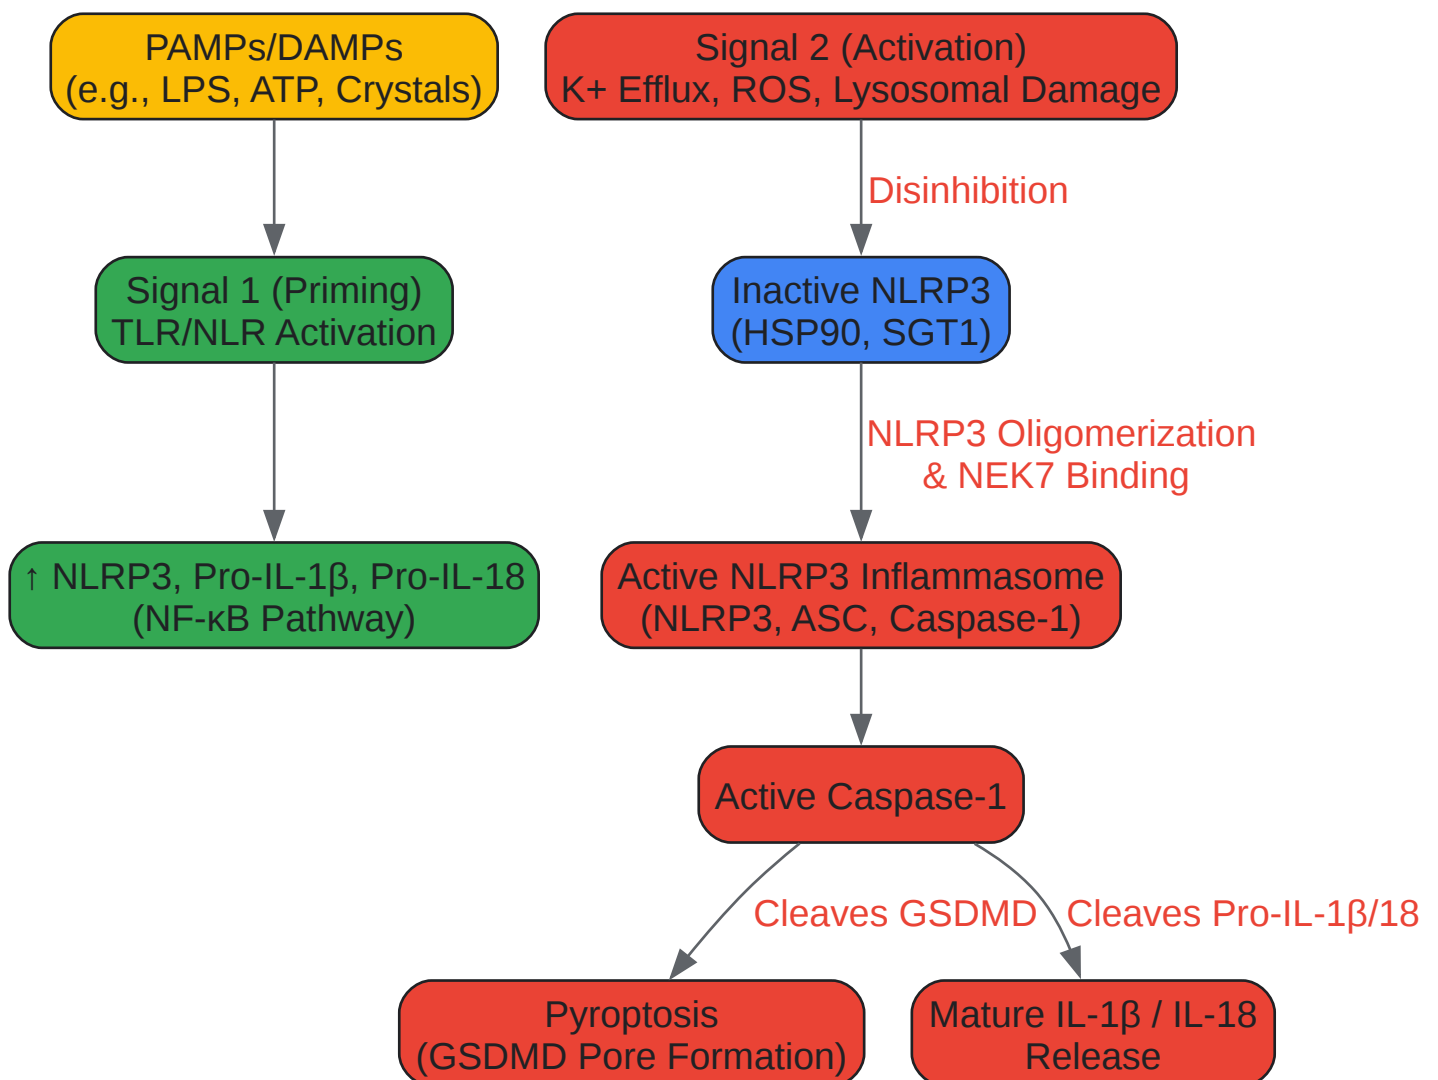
PAMPs/DAMPs
(e.g., LPS, ATP, Crystals)

Signal 1 (Priming)
TLR/NLR Activation

↑ NLRP3, Pro-IL-1β, Pro-IL-18
(NF-κB Pathway)

Signal 2 (Activation)
K+ Efflux, ROS, Lysosomal Damage

Disinhibition

Inactive NLRP3
(HSP90, SGT1)

NLRP3 Oligomerization
& NEK7 Binding

Active NLRP3 Inflammasome
(NLRP3, ASC, Caspase-1)

Active Caspase-1

Cleaves GSDMD

Cleaves Pro-IL-1β/18

Pyroptosis
(GSDMD Pore Formation)

Mature IL-1β / IL-18
Release